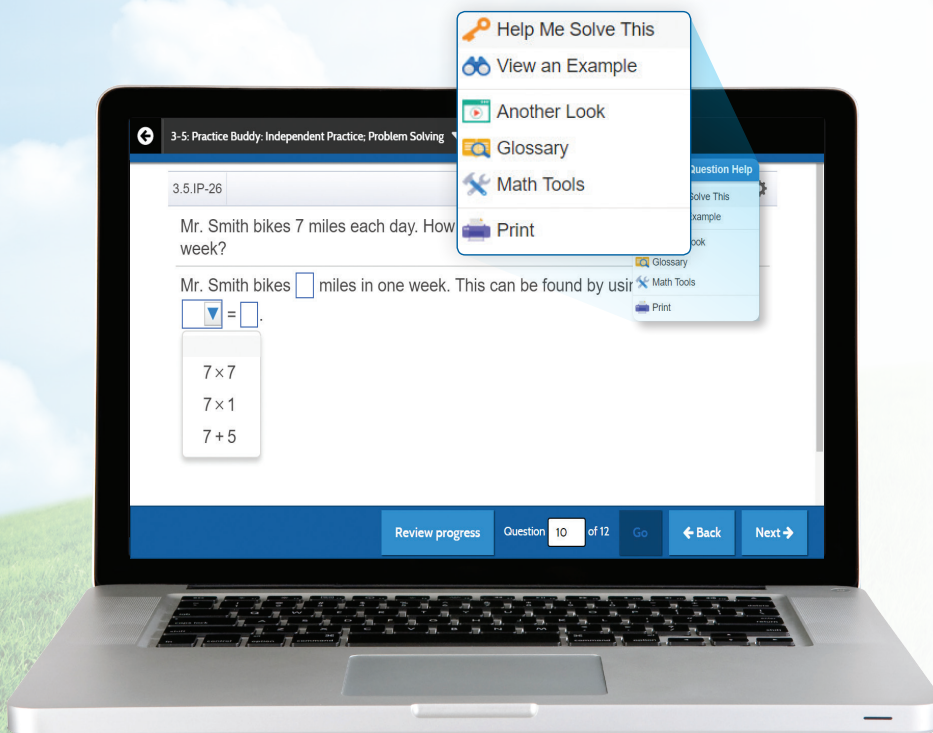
Help Me Solve This
View an Example
Another Look
Glossary
Math Tools
Print

3-5: Practice Buddy: Independent Practice; Problem Solving

3.5.IP-26

Mr. Smith bikes 7 miles each day. How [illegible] week?

Mr. Smith bikes ☐ miles in one week. This can be found by usir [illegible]
☐ = ☐.

7 × 7
7 × 1
7 + 5

Question Help
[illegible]Solve This
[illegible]xample
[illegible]ook
Glossary
Math Tools
Print

Review progress
Question 10 of 12
Go
Back
Next